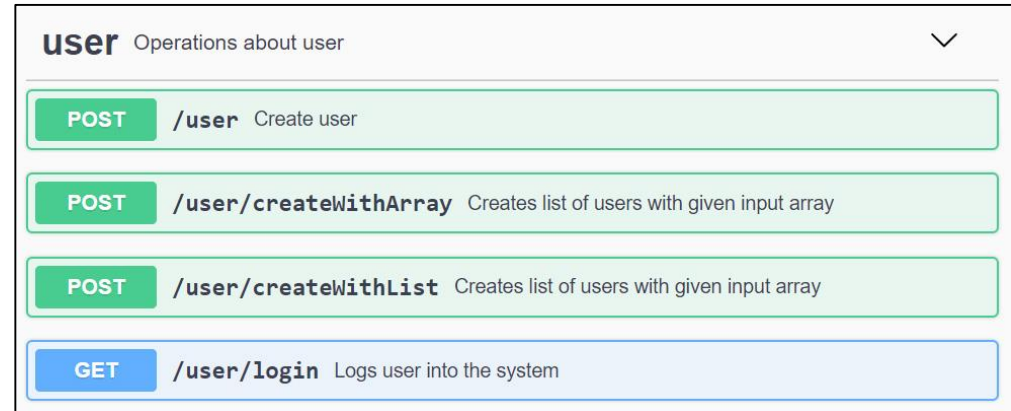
user Operations about user

POST /user Create user

POST /user/createWithArray Creates list of users with given input array

POST /user/createWithList Creates list of users with given input array

GET /user/login Logs user into the system